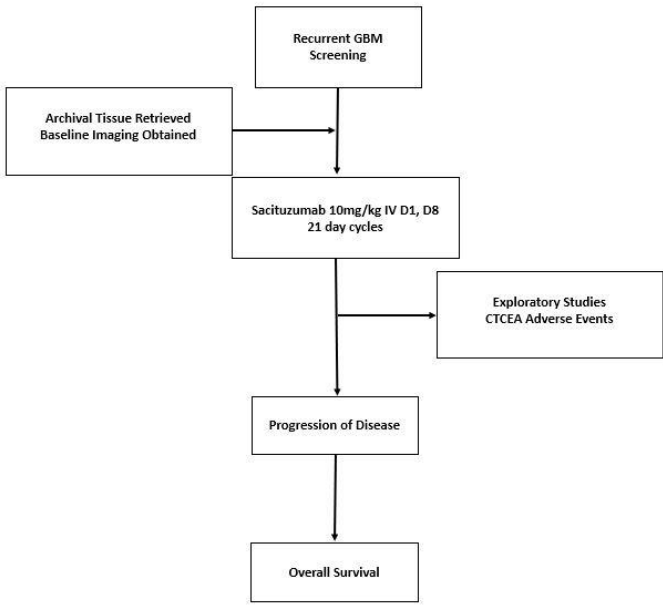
Recurrent GBM Screening

Archival Tissue Retrieved Baseline Imaging Obtained

Sacituzumab 10mg/kg IV D1, D8 21 day cycles

Exploratory Studies CTCEA Adverse Events

Progression of Disease

Overall Survival